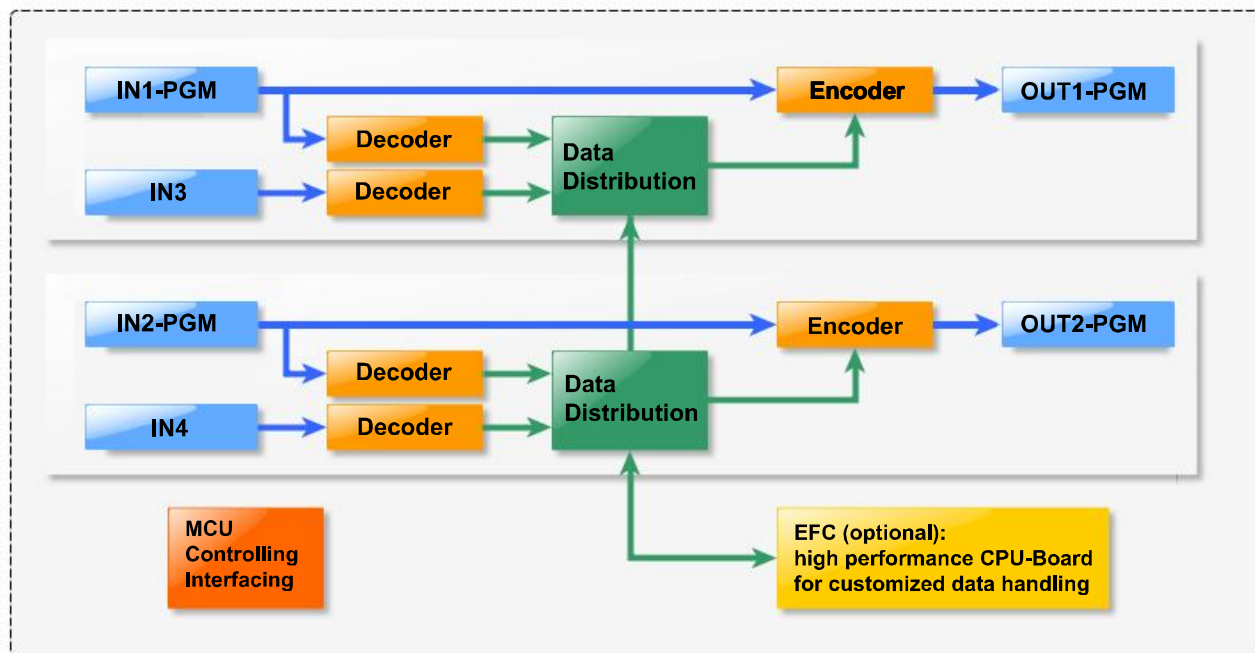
IN1-PGM

Encoder

OUT1-PGM

Decoder

Data Distribution

IN3

Decoder

IN2-PGM

Encoder

OUT2-PGM

Decoder

Data Distribution

IN4

Decoder

MCU Controlling Interfacing

EFC (optional): high performance CPU-Board for customized data handling